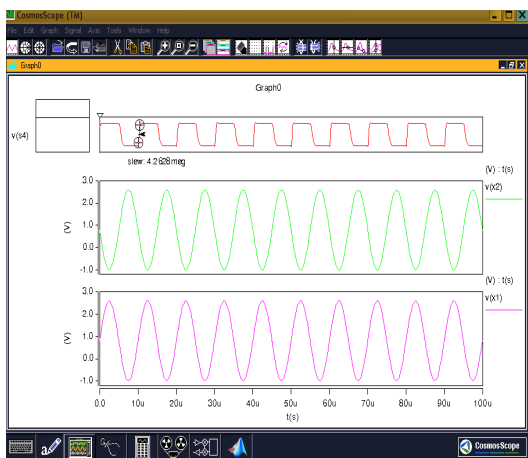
CosmosScope (TM)
File Edit Graph Signal Axis Tools Window Help
Graph0
Graph0
v(s4)
slew: 4.2628meg
(V) : t(s)
v(x2)
3.0
2.0
1.0
0.0
-1.0
(V)
(V) : t(s)
v(x1)
3.0
2.0
1.0
0.0
-1.0
(V)
0.0 10u 20u 30u 40u 50u 60u 70u 80u 90u 100u
t(s)
CosmosScope